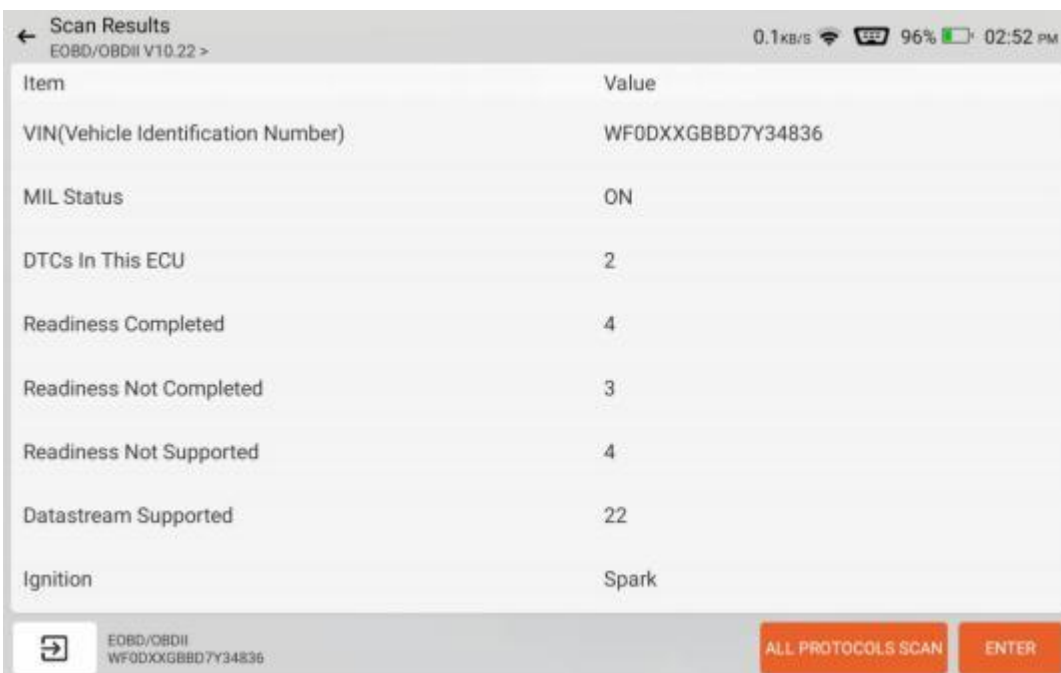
← Scan Results
EOBD/OBDII V10.22 >

0.1KB/S 96% 02:52 PM

| Item | Value |
|---|---|
| VIN(Vehicle Identification Number) | WF0DXXGBBD7Y34836 |
| MIL Status | ON |
| DTCs In This ECU | 2 |
| Readiness Completed | 4 |
| Readiness Not Completed | 3 |
| Readiness Not Supported | 4 |
| Datastream Supported | 22 |
| Ignition | Spark |

EOBD/OBDII
WF0DXXGBBD7Y34836

ALL PROTOCOLS SCAN

ENTER